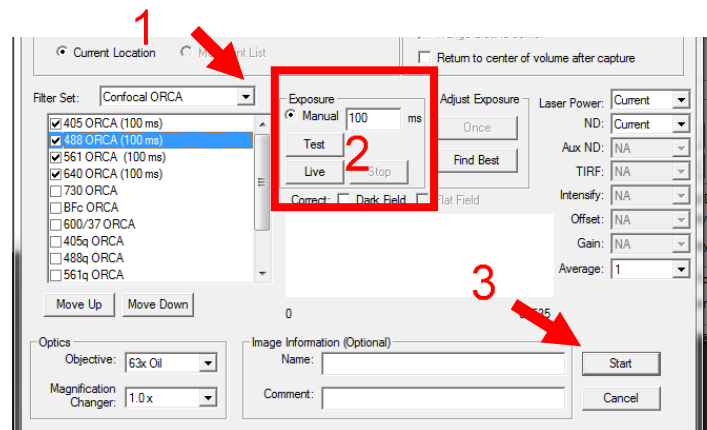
1

Current Location

M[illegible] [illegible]nt List

Return to center of volume after capture

Filter Set: Confocal ORCA

405 ORCA (100 ms)
488 ORCA (100 ms)
561 ORCA (100 ms)
640 ORCA (100 ms)
730 ORCA
BFc ORCA
600/37 ORCA
405q ORCA
488q ORCA
561q ORCA

Exposure
Manual 100 ms
Test
Live
Stop

2

Adjust Exposure
Once
Find Best

Correct: Dark Field Flat Field

Laser Power: Current
ND: Current
Aux ND: NA
TIRF: NA
Intensify: NA
Offset: NA
Gain: NA
Average: 1

3

Move Up
Move Down

0

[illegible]535

Optics
Objective: 63x Oil
Magnification Changer: 1.0 x

Image Information (Optional)
Name:
Comment:

Start
Cancel